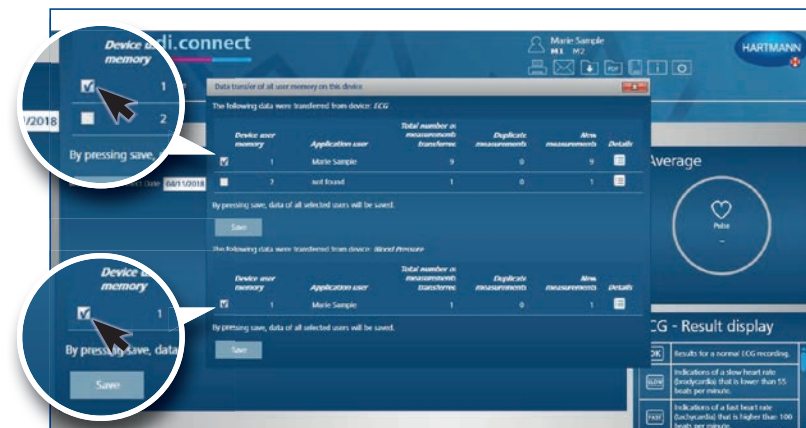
Device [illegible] memory
1
2
By pressing save,
/2018
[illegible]di.connect
Marie Sample
M1 M2
HARTMANN
Data transfer of all user memory on this device
The following data were transferred from device: ECG

| Device user memory | Application user | Total number of measurements transferred | Duplicate measurements | New measurements | Details |
|---|---|---|---|---|---|
| 1 | Marie Sample | 9 | 0 | 9 | |
| 2 | not found | 1 | 0 | 1 | |

By pressing save, data of all selected users will be saved.
Save
The following data were transferred from device: Blood Pressure

| Device user memory | Application user | Total number of measurements transferred | Duplicate measurements | New measurements | Details |
|---|---|---|---|---|---|
| 1 | Marie Sample | 1 | 0 | 1 | |

By pressing save, data of all selected users will be saved.
Save
04/11/2018
Average
Pulse
–
Device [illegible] memory
1
By press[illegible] save, data
Save
CG - Result display
OK Results for a normal ECG recording.
SLOW Indications of a slow heart rate (bradycardia) that is lower than 55 beats per minute.
FAST Indications of a fast heart rate (tachycardia) that is higher than 100 beats per minute.